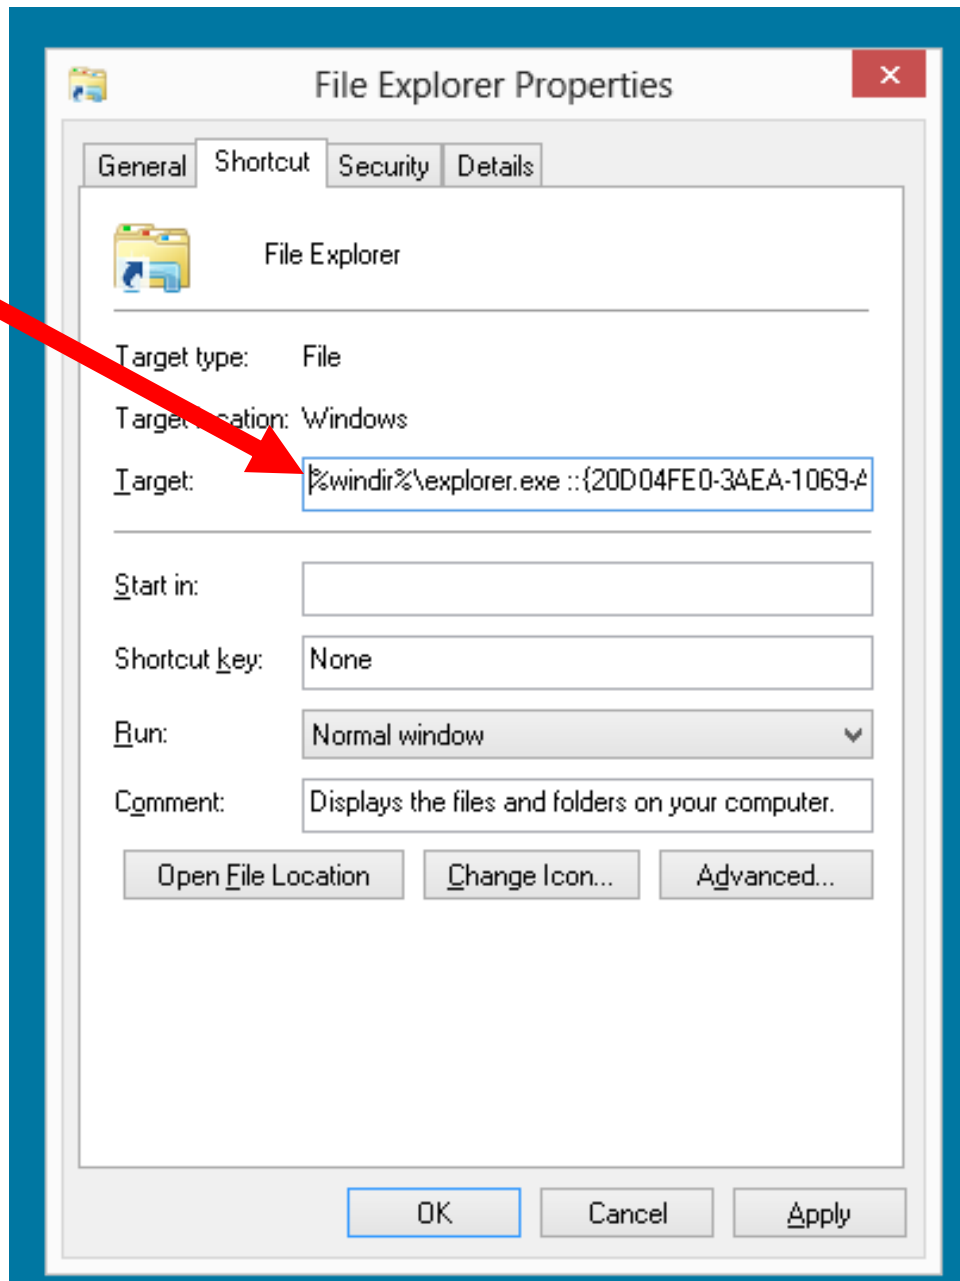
File Explorer Properties

×

General Shortcut Security Details

File Explorer

Target type: File

Target location: Windows

Target: %windir%\explorer.exe ::{20D04FE0-3AEA-1069-A

Start in:

Shortcut key: None

Run: Normal window

Comment: Displays the files and folders on your computer.

Open File Location Change Icon... Advanced...

OK Cancel Apply